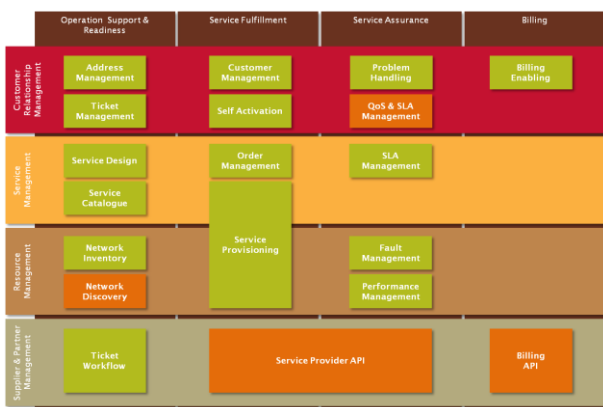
| | Operation Support & Readiness | Service Fulfillment | Service Assurance | Billing |
|---|---|---|---|---|
| Customer Relationship Management | Address Management<br>Ticket Management | Customer Management<br>Self Activation | Problem Handling<br>QoS & SLA Management | Billing Enabling |
| Service Management | Service Design<br>Service Catalogue | Order Management<br>Service Provisioning | SLA Management | |
| Resource Management | Network Inventory<br>Network Discovery | | Fault Management<br>Performance Management | |
| Supplier & Partner Management | Ticket Workflow | Service Provider API | | Billing API |